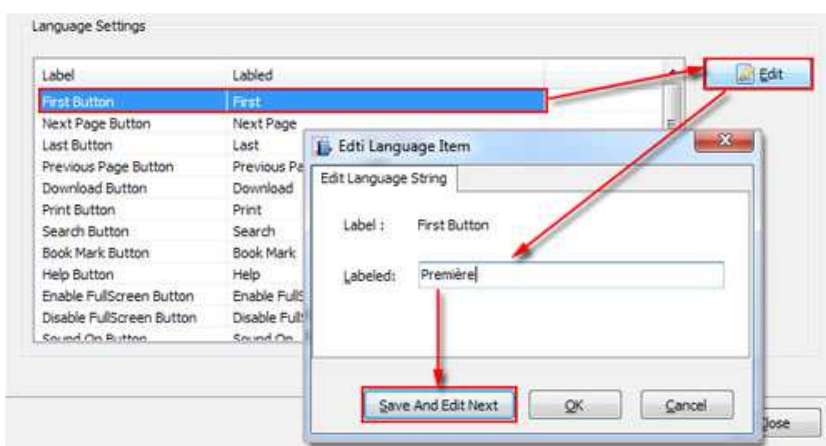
Language Settings

| Label | Labled |
|---|---|
| First Button | First |
| Next Page Button | Next Page |
| Last Button | Last |
| Previous Page Button | Previous Pa |
| Download Button | Download |
| Print Button | Print |
| Search Button | Search |
| Book Mark Button | Book Mark |
| Help Button | Help |
| Enable FullScreen Button | Enable FullS |
| Disable FullScreen Button | Disable Full |
| Sound On Button | Sound On |

Edit

Edti Language Item

Edit Language String

Label : First Button

Labeled: Première

Save And Edit Next

OK

Cancel

Close